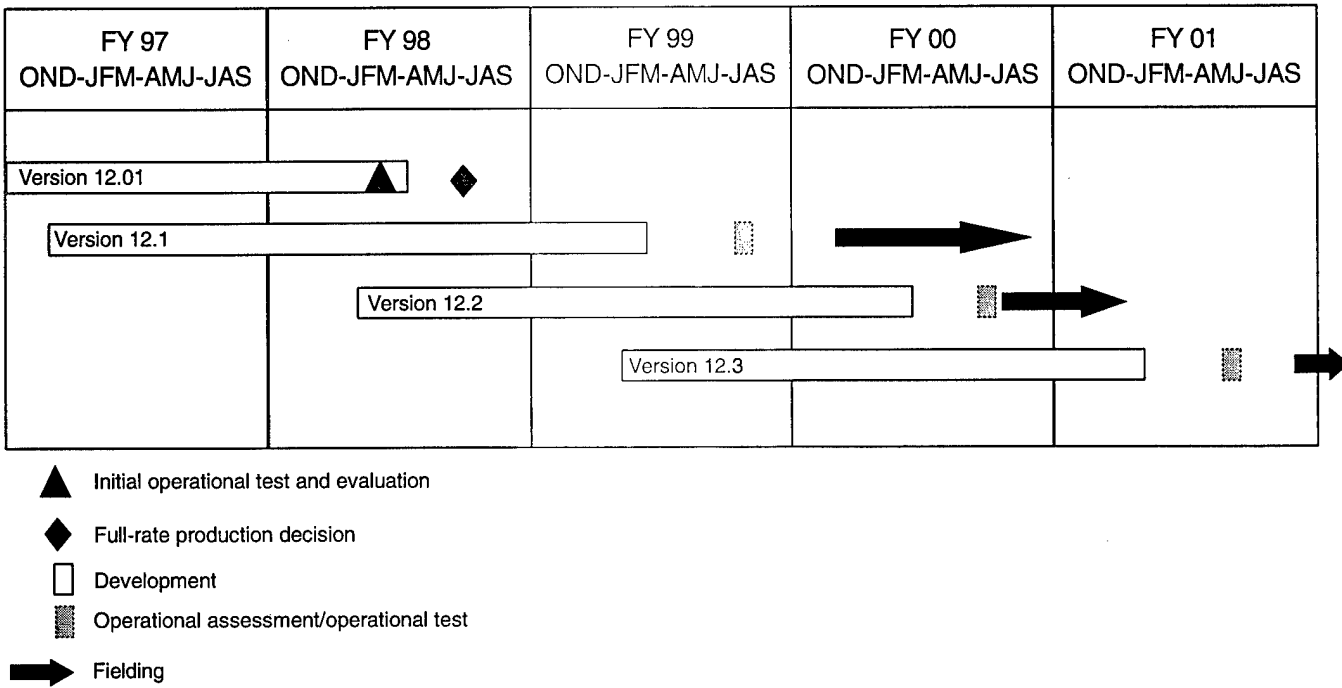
| FY 97 OND-JFM-AMJ-JAS | FY 98 OND-JFM-AMJ-JAS | FY 99 OND-JFM-AMJ-JAS | FY 00 OND-JFM-AMJ-JAS | FY 01 OND-JFM-AMJ-JAS |
|---|---|---|---|---|

Version 12.01

Version 12.1

Version 12.2

Version 12.3

Initial operational test and evaluation

Full-rate production decision

Development

Operational assessment/operational test

Fielding